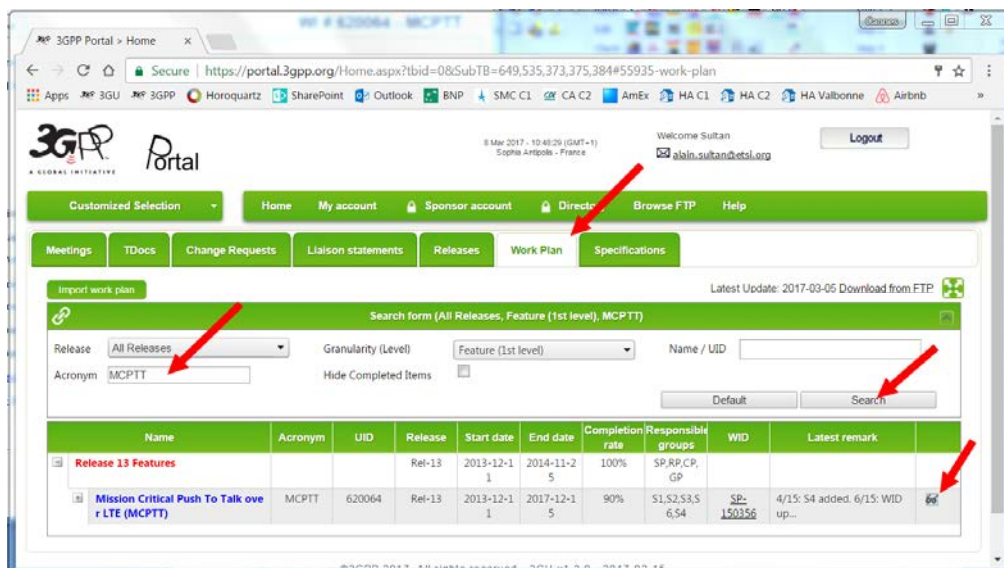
WI # 620064 - MCPTT

3GPP Portal > Home ×

Secure https://portal.3gpp.org/Home.aspx?tbid=0&SubTB=649,535,373,375,384#55935-work-plan

Apps 3GU 3GPP Horoquartz SharePoint Outlook BNP SMC C1 CA C2 AmEx HA C1 HA C2 HA Valbonne Airbnb »

3GPP A GLOBAL INITIATIVE Portal

8 Mar 2017 - 10:48:29 (GMT+1) Sophia Antipolis - France

Welcome Sultan
alain.sultan@etsi.org

Logout

Customized Selection | Home | My account | Sponsor account | Directory | Browse FTP | Help

Meetings | TDocs | Change Requests | Liaison statements | Releases | Work Plan | Specifications

Import work plan

Latest Update: 2017-03-05 Download from FTP

Search form (All Releases, Feature (1st level), MCPTT)

Release All Releases
Granularity (Level) Feature (1st level)
Name / UID
Acronym MCPTT
Hide Completed Items

Default
Search

| Name | Acronym | UID | Release | Start date | End date | Completion rate | Responsible groups | WID | Latest remark | |
|---|---|---|---|---|---|---|---|---|---|---|
| Release 13 Features | | | Rel-13 | 2013-12-11 | 2014-11-25 | 100% | SP,RP,CP,GP | | | |
| Mission Critical Push To Talk over LTE (MCPTT) | MCPTT | 620064 | Rel-13 | 2013-12-11 | 2017-12-15 | 90% | S1,S2,S3,S6,S4 | SP-150356 | 4/15: S4 added. 6/15: WID up... | |

©3GPP 2017 - All rights reserved - 3GU v1.3.0 - 2017-03-15